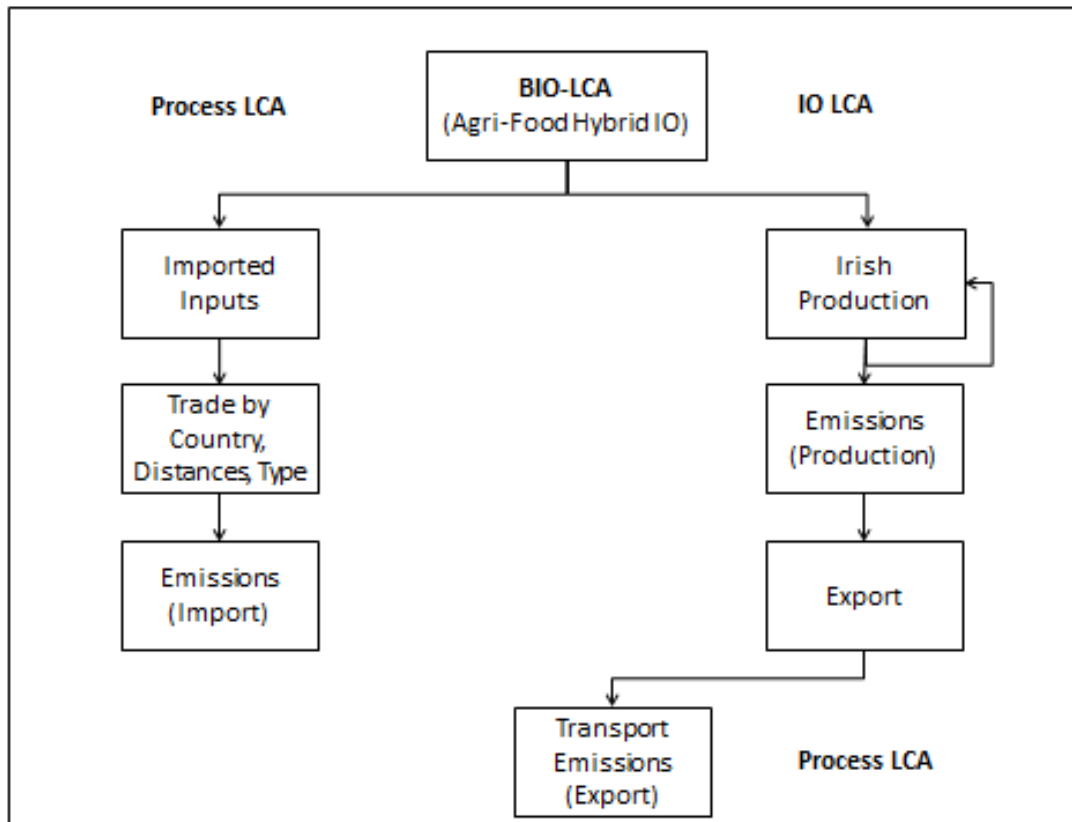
Process LCA

BIO-LCA
(Agri-Food Hybrid IO)

IO LCA

Imported Inputs

Irish Production

Trade by Country, Distances, Type

Emissions (Production)

Emissions (Import)

Export

Transport Emissions (Export)

Process LCA